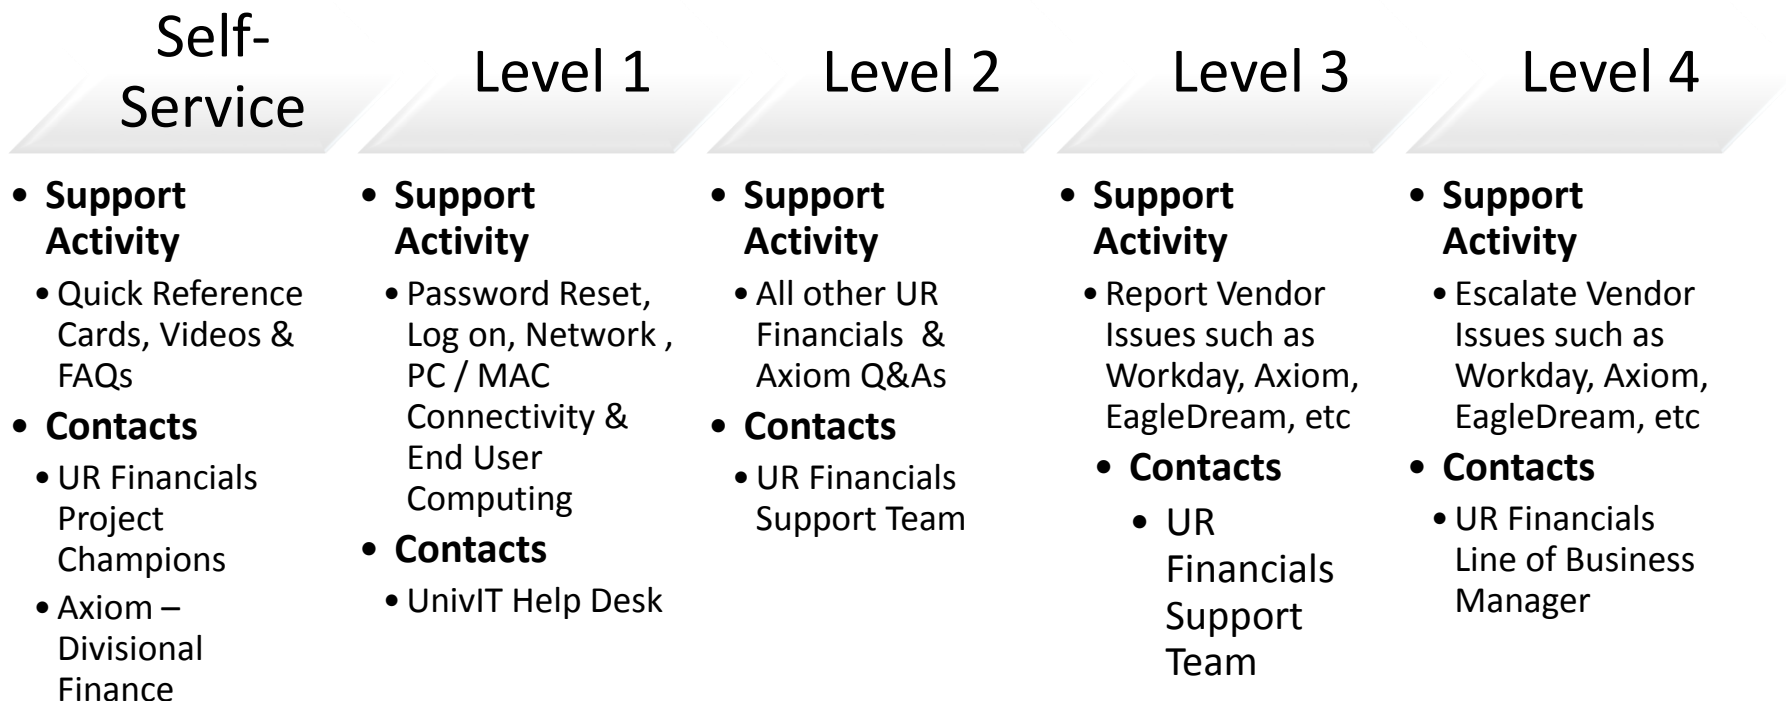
Self-Service

- Support Activity
  - Quick Reference Cards, Videos & FAQs
- Contacts
  - UR Financials Project Champions
  - Axiom – Divisional Finance

Level 1

- Support Activity
  - Password Reset, Log on, Network , PC / MAC Connectivity & End User Computing
- Contacts
  - UnivIT Help Desk

Level 2

- Support Activity
  - All other UR Financials & Axiom Q&As
- Contacts
  - UR Financials Support Team

Level 3

- Support Activity
  - Report Vendor Issues such as Workday, Axiom, EagleDream, etc
  - Contacts
    - UR Financials Support Team

Level 4

- Support Activity
  - Escalate Vendor Issues such as Workday, Axiom, EagleDream, etc
- Contacts
  - UR Financials Line of Business Manager